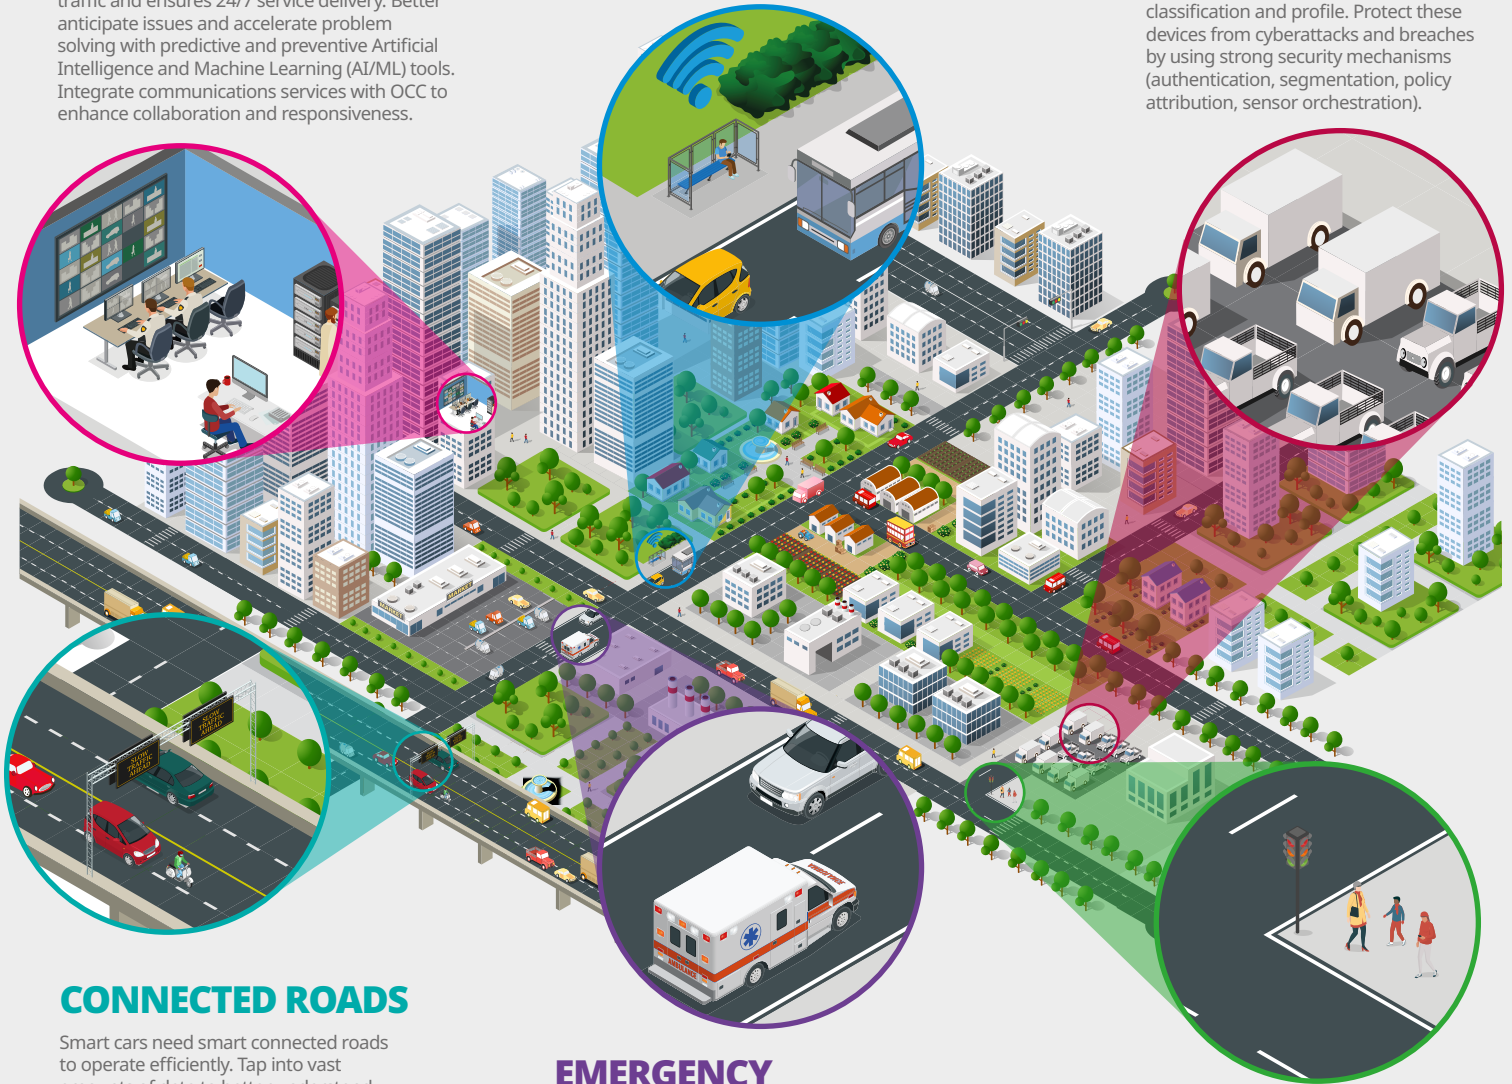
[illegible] anticipate issues and accelerate problem solving with predictive and preventive Artificial Intelligence and Machine Learning (AI/ML) tools. Integrate communications services with OCC to enhance collaboration and responsiveness.

classification and profile. Protect these devices from cyberattacks and breaches by using strong security mechanisms (authentication, segmentation, policy attribution, sensor orchestration).

MARKET

SLOW TRAFFIC AHEAD

SLOW TRAFFIC AHEAD

CONNECTED ROADS

Smart cars need smart connected roads to operate efficiently. Tap into vast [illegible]

EMERGENCY